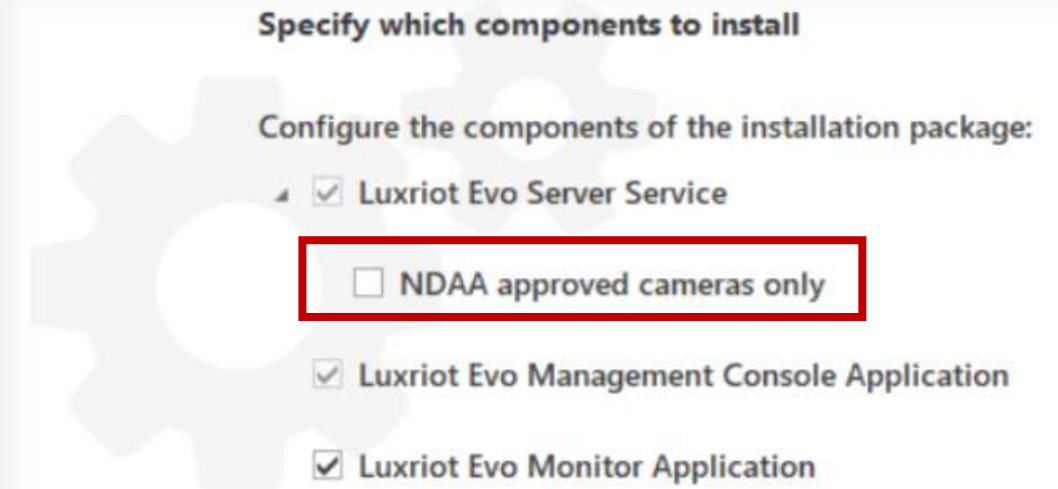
Specify which components to install

Configure the components of the installation package:

Luxriot Evo Server Service

NDAA approved cameras only

Luxriot Evo Management Console Application

Luxriot Evo Monitor Application